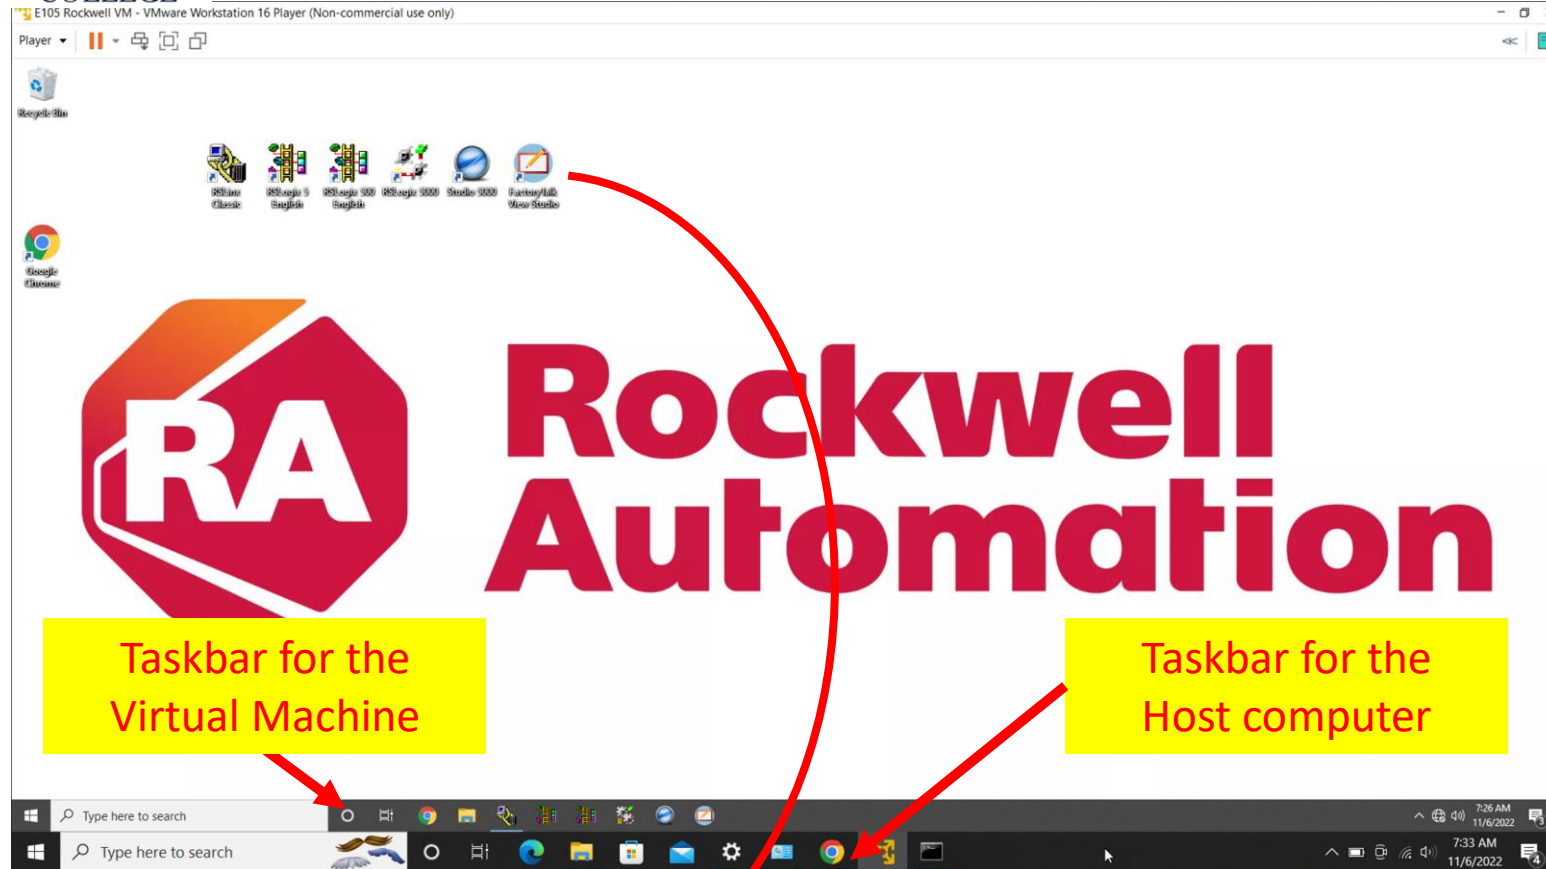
E105 Rockwell VM - VMware Workstation 16 Player (Non-commercial use only)

Player

Recycle Bin

RSLinx Classic
RSLogix 5 English
RSLogix 500 English
RSLogix 5000
Studio 5000
FactoryTalk View Studio

Google Chrome

RA
Rockwell Automation

Taskbar for the Virtual Machine

Taskbar for the Host computer

Type here to search
7:26 AM
11/6/2022

Type here to search
7:33 AM
11/6/2022